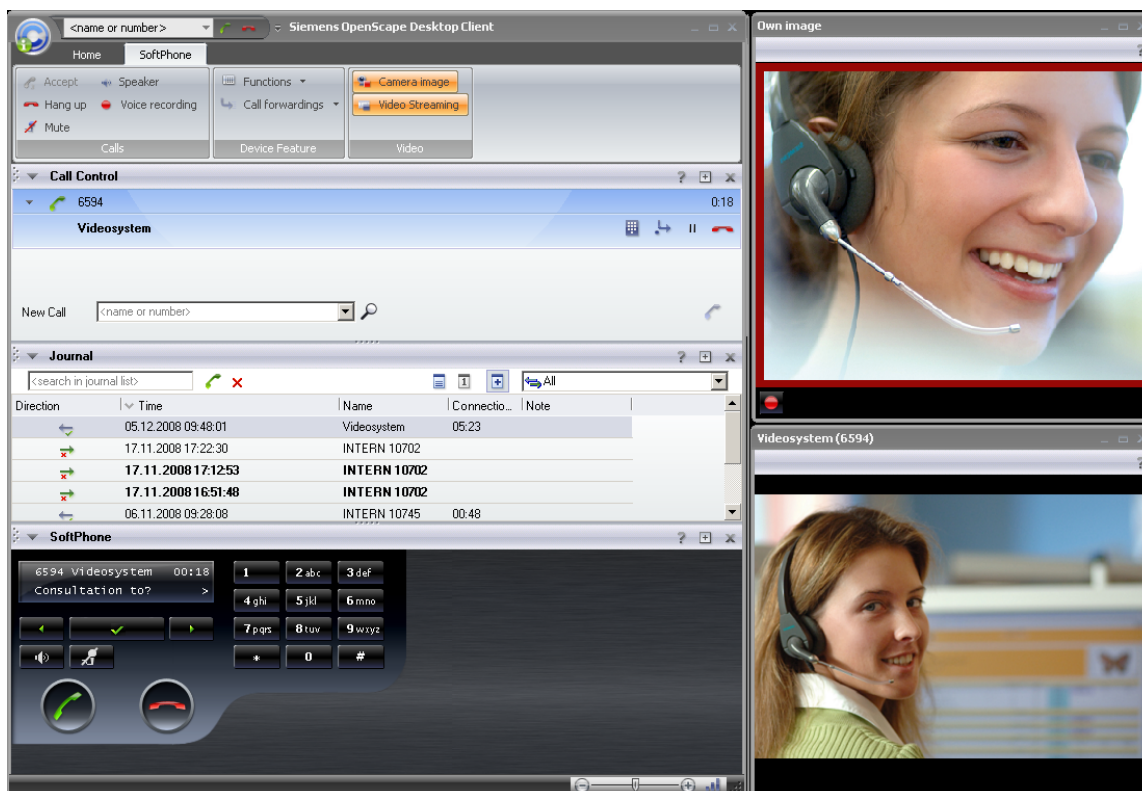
<name or number>

Siemens OpenScape Desktop Client

Home SoftPhone

Accept Speaker
Hang up Voice recording
Mute
Calls

Functions
Call forwardings
Device Feature

Camera image
Video Streaming
Video

Call Control ?

6594 0:18
Videosystem

New Call <name or number>

Journal ?

<search in journal list> All

| Direction | Time | Name | Connectio... | Note |
|---|---|---|---|---|
| | 05.12.2008 09:48:01 | Videosystem | 05:23 | |
| | 17.11.2008 17:22:30 | INTERN 10702 | | |
| | 17.11.2008 17:12:53 | INTERN 10702 | | |
| | 17.11.2008 16:51:48 | INTERN 10702 | | |
| | 06.11.2008 09:28:08 | INTERN 10745 | 00:48 | |

SoftPhone ?

6594 Videosystem 00:18
Consultation to? >

1 2abc 3def
4ghi 5jkl 6mno
7pqrs 8tuv 9wxyz
* 0 #

Own image

Videosystem (6594)